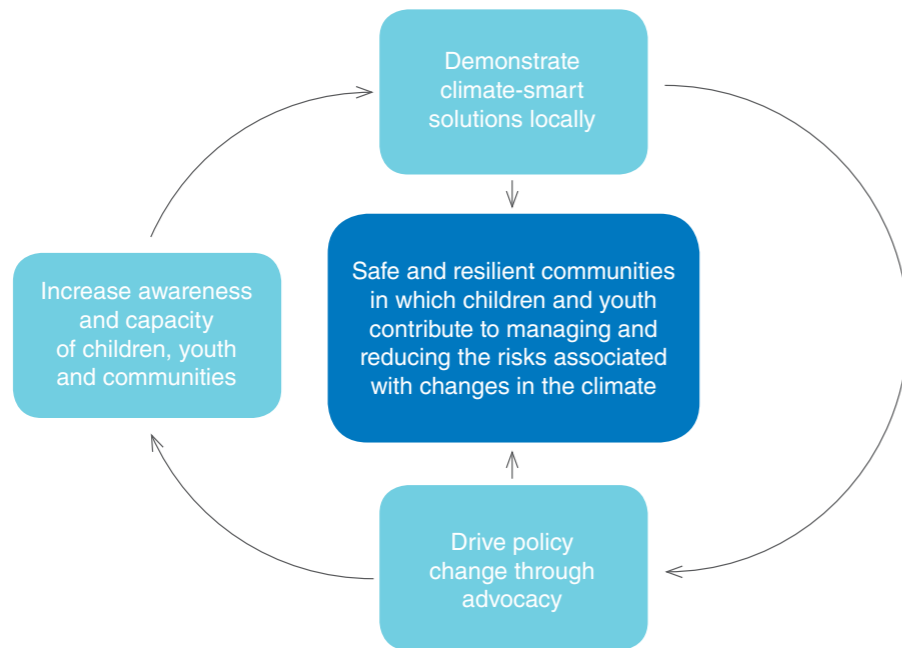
Demonstrate climate-smart solutions locally

Increase awareness and capacity of children, youth and communities

Safe and resilient communities in which children and youth contribute to managing and reducing the risks associated with changes in the climate

Drive policy change through advocacy